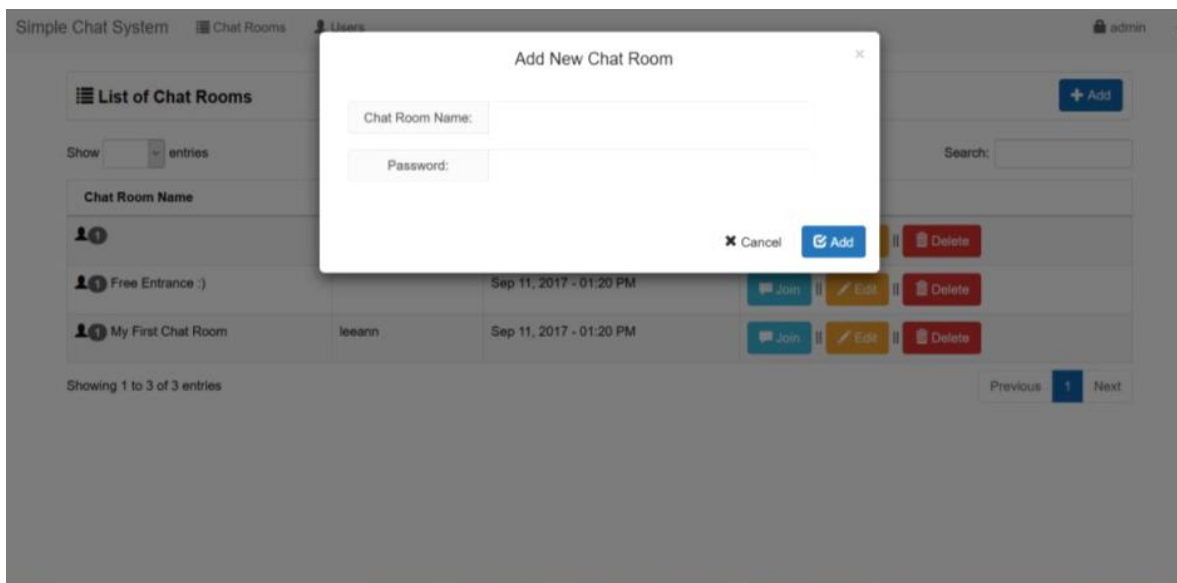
Simple Chat System Chat Rooms Users admin

List of Chat Rooms

+ Add

Show entries

Search:

Chat Room Name

Free Entrance :)

Sep 11, 2017 - 01:20 PM

Join Edit Delete

My First Chat Room

leeann

Sep 11, 2017 - 01:20 PM

Join Edit Delete

Delete

Showing 1 to 3 of 3 entries

Previous 1 Next

Add New Chat Room

×

Chat Room Name:

Password:

Cancel

Add